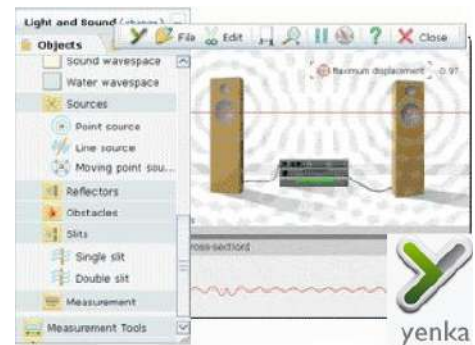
Light and Sound (shows)

Objects

File Edit Close

Sound wavespace

Water wavespace

Sources

Point source

Line source

Moving point sou...

Reflectors

Obstacles

Slits

Single slit

Double slit

Measurement

Measurement Tools

Maximum displacement 0.97

Cross-section

yenka